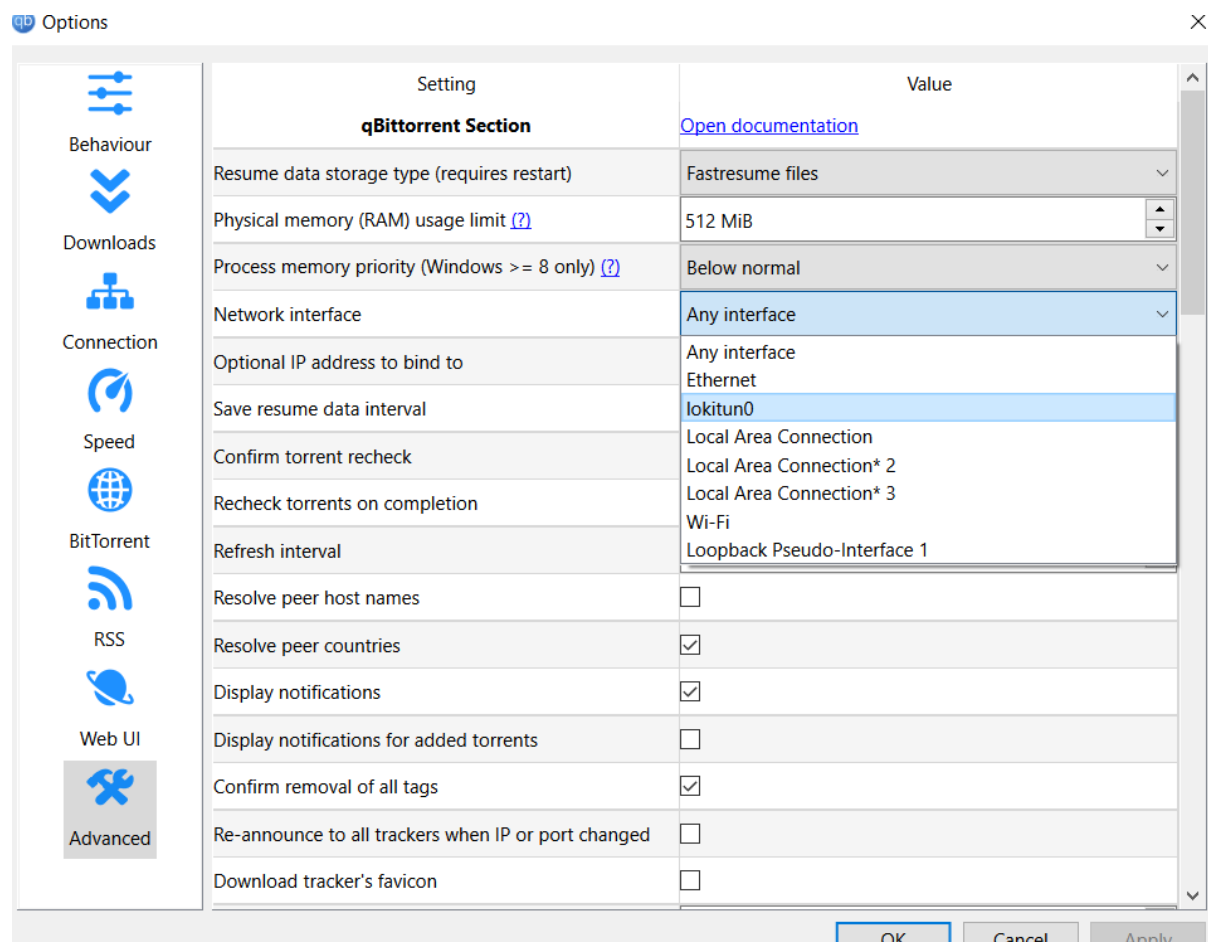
qb Options

Behaviour
Downloads
Connection
Speed
BitTorrent
RSS
Web UI
Advanced

| Setting | Value |
|---|---|
| qBittorrent Section | Open documentation |
| Resume data storage type (requires restart) | Fastresume files |
| Physical memory (RAM) usage limit (?) | 512 MiB |
| Process memory priority (Windows >= 8 only) (?) | Below normal |
| Network interface | Any interface |
| Optional IP address to bind to | Any interface |
| Save resume data interval | Ethernet |
| Confirm torrent recheck | lokitun0 |
| Recheck torrents on completion | Local Area Connection |
| Refresh interval | Local Area Connection* 2 |
| | Local Area Connection* 3 |
| | Wi-Fi |
| | Loopback Pseudo-Interface 1 |
| Resolve peer host names | ☐ |
| Resolve peer countries | ☑ |
| Display notifications | ☑ |
| Display notifications for added torrents | ☐ |
| Confirm removal of all tags | ☑ |
| Re-announce to all trackers when IP or port changed | ☐ |
| Download tracker's favicon | ☐ |

OK Cancel Apply